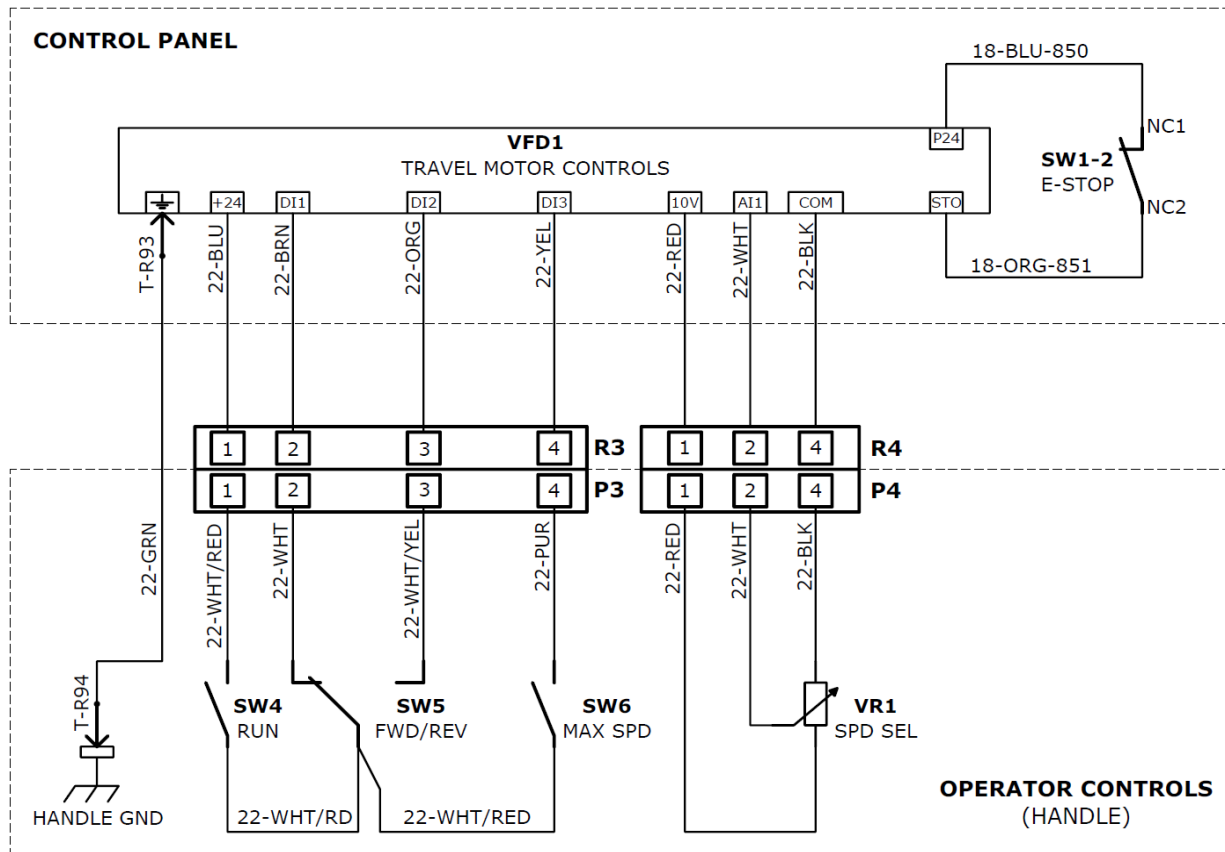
CONTROL PANEL

18-BLU-850

VFD1
TRAVEL MOTOR CONTROLS

P24

NC1

SW1-2
E-STOP

NC2

+24 DI1 DI2 DI3 10V AI1 COM STO

18-ORG-851

T-R93 22-BLU 22-BRN 22-ORG 22-YEL 22-RED 22-WHT 22-BLK

1 2 3 4 R3
1 2 3 4 P3

1 2 4 R4
1 2 4 P4

22-GRN 22-WHT/RED 22-WHT 22-WHT/YEL 22-PUR 22-RED 22-WHT 22-BLK

T-R94

SW4
RUN

SW5
FWD/REV

SW6
MAX SPD

VR1
SPD SEL

HANDLE GND

22-WHT/RD

22-WHT/RED

OPERATOR CONTROLS
(HANDLE)